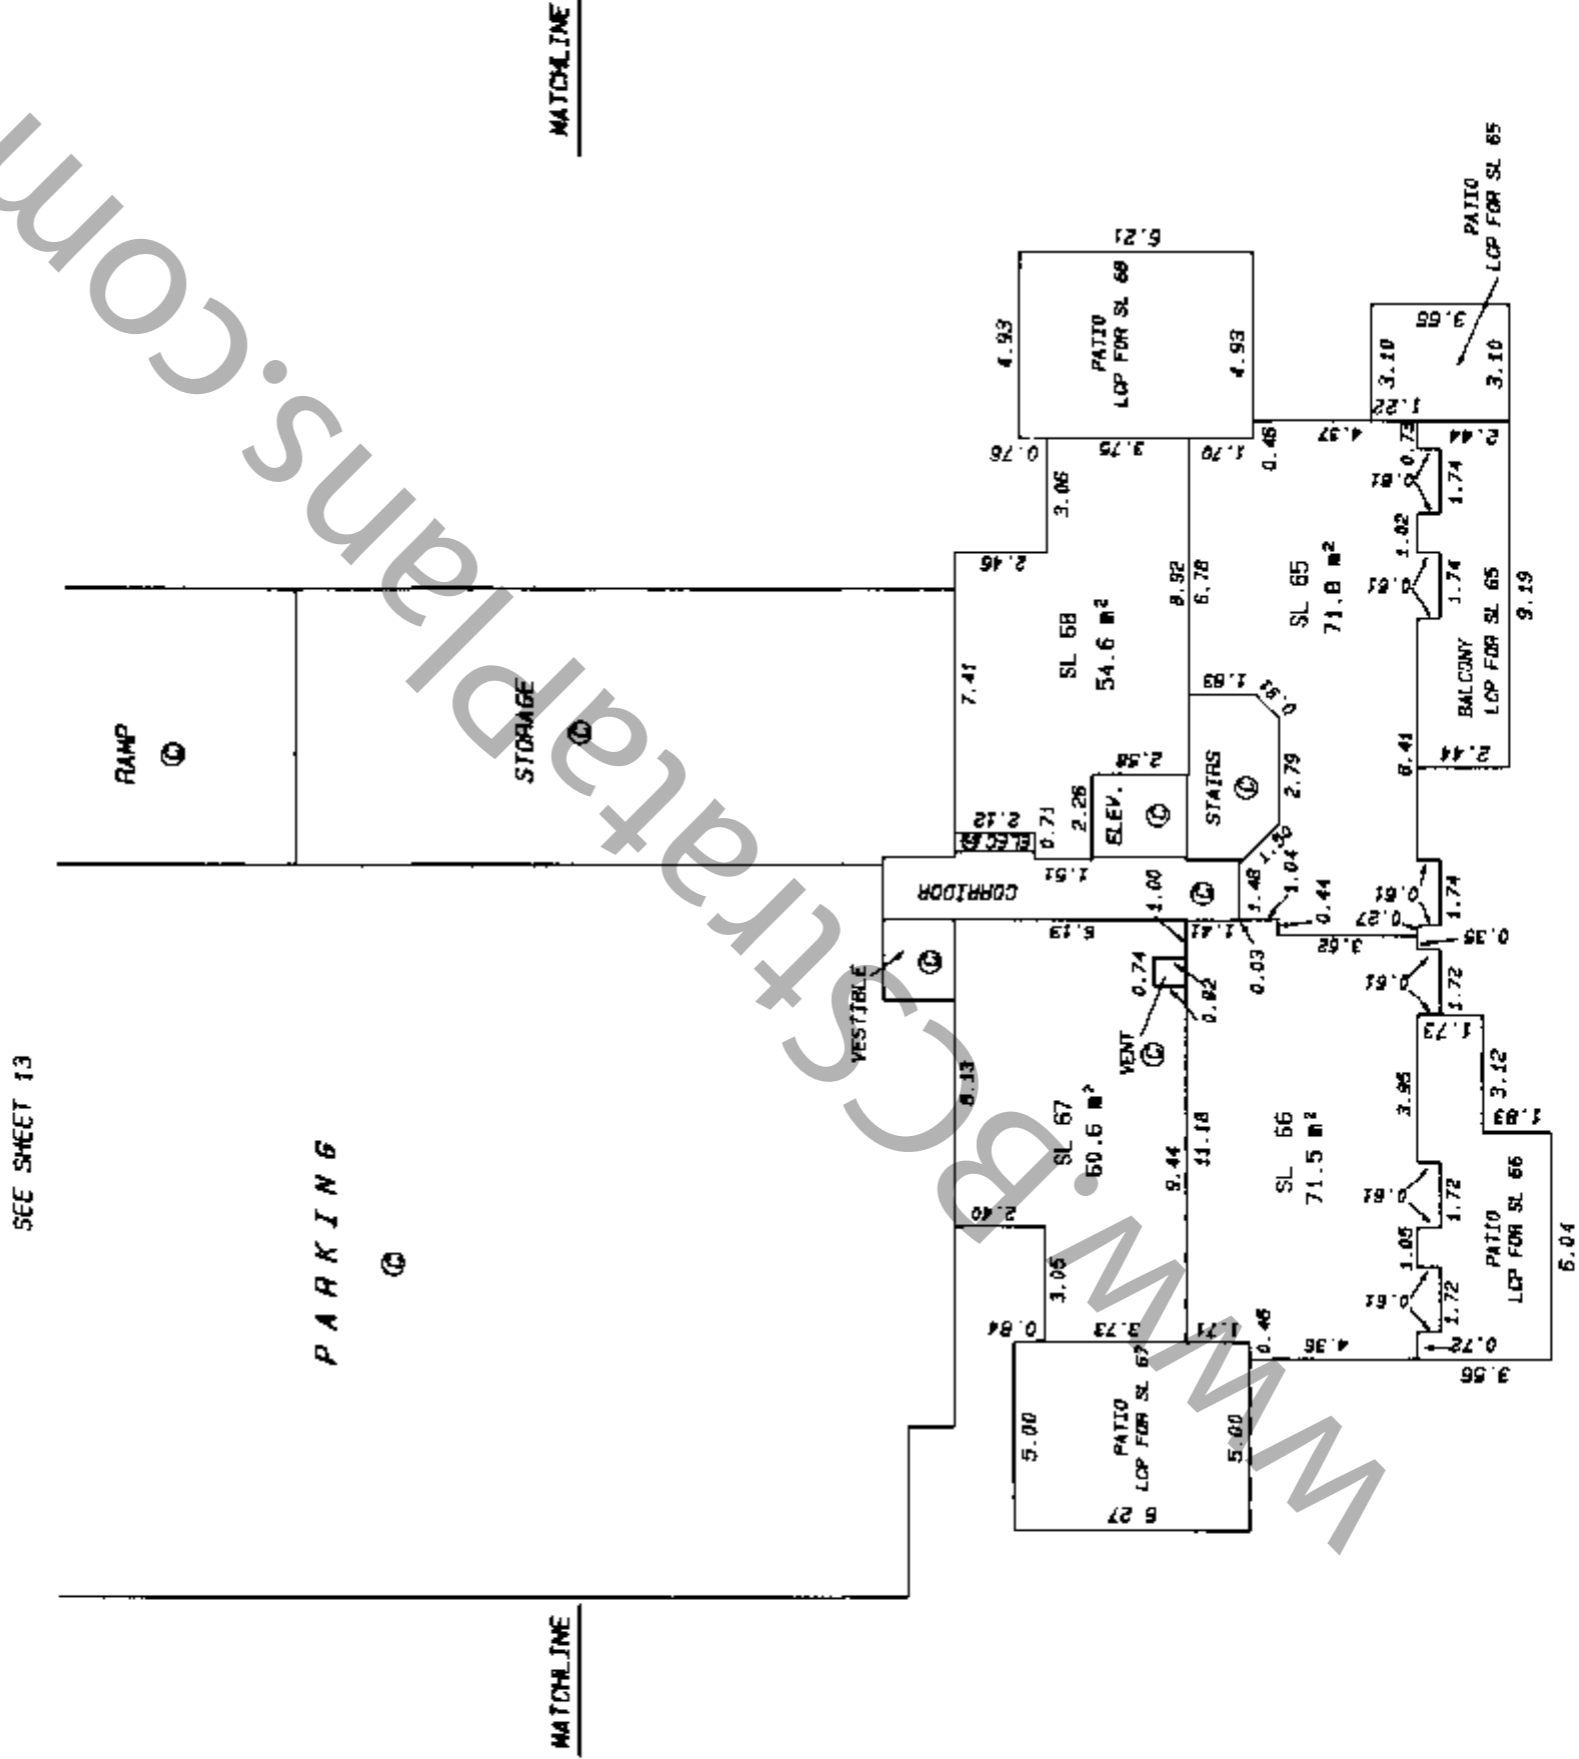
MATCHLINE

www.BCStrataPlans.com

SEE SHEET 13

RAMP
C

STORAGE
C

PARKING
C

PATIO
LCP FOR SL 68
6.21
4.93
4.93
0.76
3.75
1.70

PATIO
LCP FOR SL 65
3.65
3.10
3.10
1.22
4.37
0.46
2.44
0.73
0.81
1.74
1.02
0.81
1.74
9.19

SL 68
54.6 $m^2$
3.06
2.46
7.41
8.52
6.78

SL 65
71.8 $m^2$

BALCONY
LCP FOR SL 65
2.44
8.41

1.83
0.85
STAIRS
C
2.79
2.58
ELEV.
C
2.26
0.71
2.12
ELEC.RM
1.51
CORRIDOR
C
1.00
1.48
1.50
1.04
0.44
0.81
0.27
1.74
0.35
3.62
1.41
0.03
6.13

VESTIBLE
C
0.74
0.82
VENT
C
0.81
1.72
1.73

SL 67
60.6 $m^2$
8.13
9.44
11.18

SL 66
71.5 $m^2$
3.96
3.12
1.83
0.81
1.72
1.05
0.81
1.72
PATIO
LCP FOR SL 66
6.04
0.72
4.36
3.56

2.40
3.06
0.84
3.73
1.71
0.46

PATIO
LCP FOR SL 67
5.00
5.00
6.27

MATCHLINE